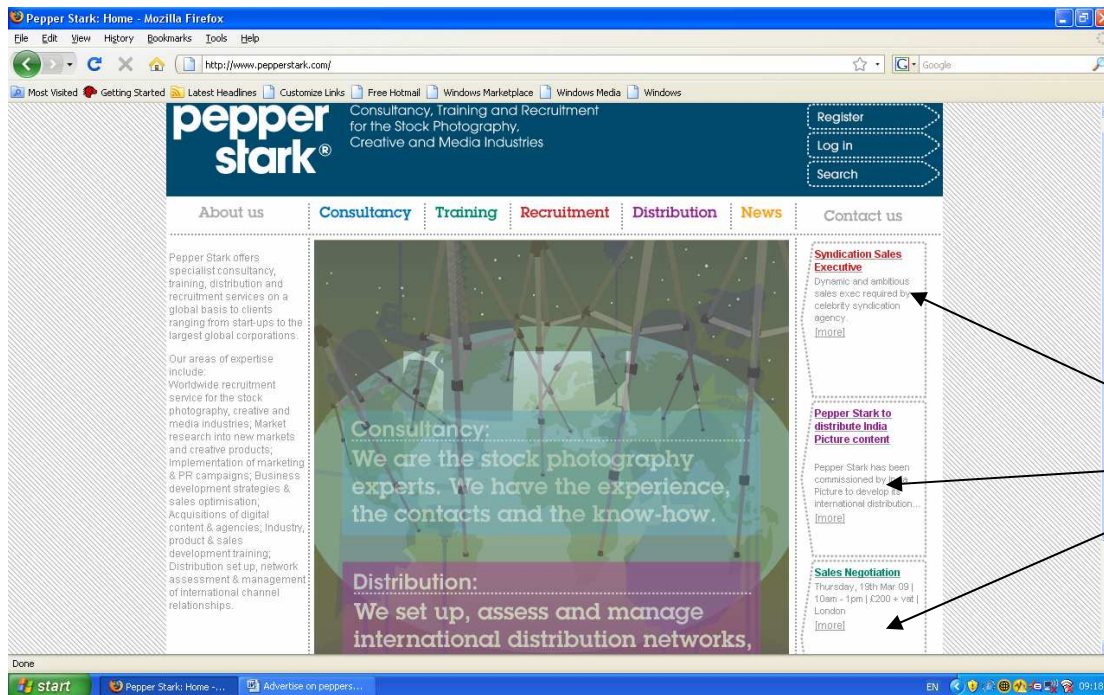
Pepper Stark: Home - Mozilla Firefox

File Edit View History Bookmarks Tools Help

http://www.pepperstark.com/

Google

Most Visited Getting Started Latest Headlines Customize Links Free Hotmail Windows Marketplace Windows Media Windows

pepper stark®

Consultancy, Training and Recruitment for the Stock Photography, Creative and Media Industries

Register

Log in

Search

About us | Consultancy | Training | Recruitment | Distribution | News | Contact us

Pepper Stark offers specialist consultancy, training, distribution and recruitment services on a global basis to clients ranging from start-ups to the largest global corporations.

Our areas of expertise include:
Worldwide recruitment service for the stock photography, creative and media industries; Market research into new markets and creative products; Implementation of marketing & PR campaigns; Business development strategies & sales optimisation; Acquisitions of digital content & agencies; Industry, product & sales development training; Distribution set up, network assessment & management of international channel relationships.

Consultancy:
We are the stock photography experts. We have the experience, the contacts and the know-how.

Distribution:
We set up, assess and manage international distribution networks,

Syndication Sales Executive
Dynamic and ambitious sales exec required by celebrity syndication agency.
[more]

Pepper Stark to distribute India Picture content
Pepper Stark has been commissioned by India Picture to develop its international distribution...
[more]

Sales Negotiation
Thursday, 19th Mar 09 | 10am - 1pm | £200 + vat | London
[more]

Done

start | Pepper Stark: Home -... | Advertise on peppers...

EN 09:18